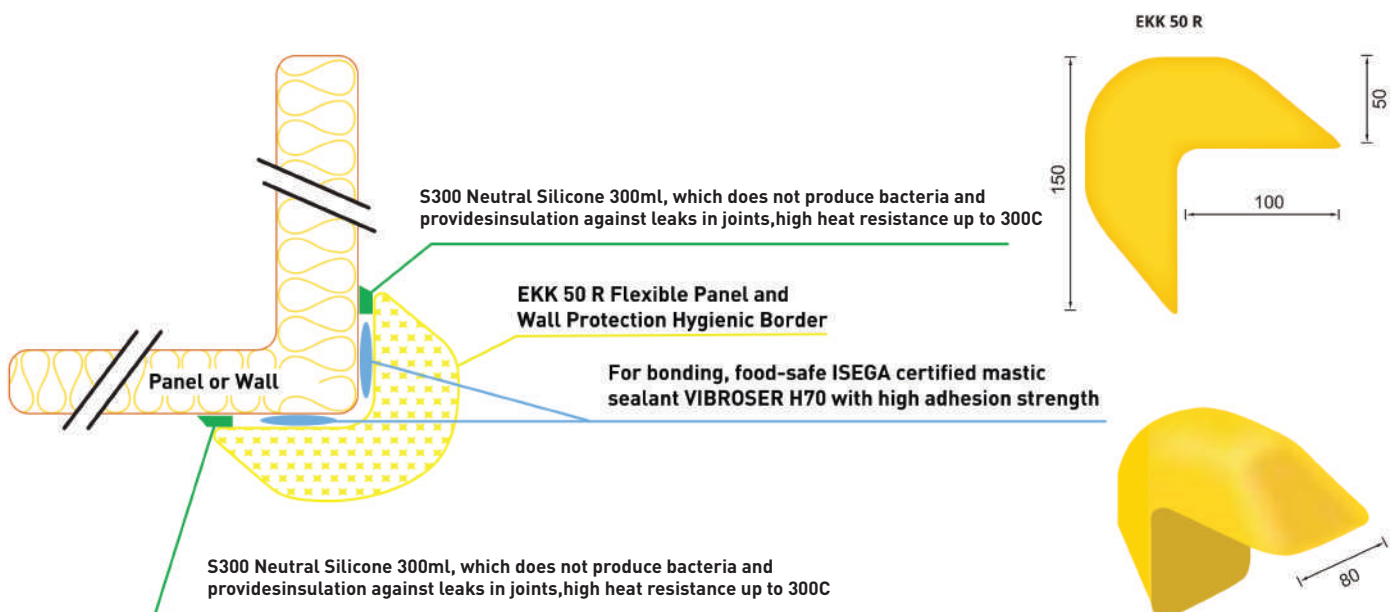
EKK 50 R

150

50

100

S300 Neutral Silicone 300ml, which does not produce bacteria and providesinsulation against leaks in joints,high heat resistance up to 300C

EKK 50 R Flexible Panel and Wall Protection Hygienic Border

Panel or Wall

For bonding, food-safe ISEGA certified mastic sealant VIBROSER H70 with high adhesion strength

80

S300 Neutral Silicone 300ml, which does not produce bacteria and providesinsulation against leaks in joints,high heat resistance up to 300C